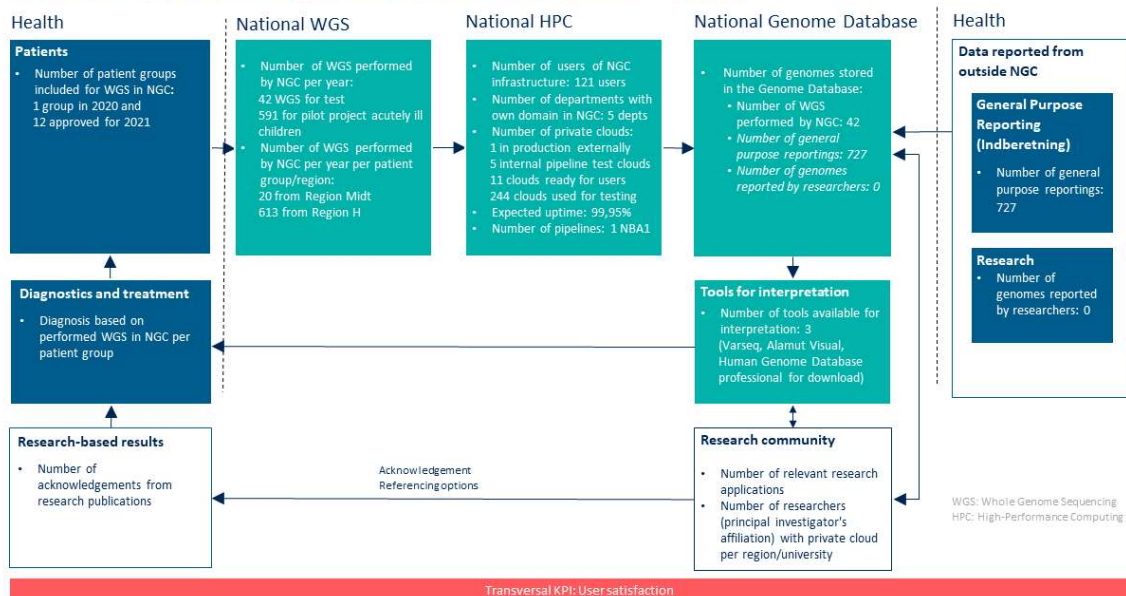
Health

Patients

- Number of patient groups included for WGS in NGC: 1 group in 2020 and 12 approved for 2021

National WGS

- Number of WGS performed by NGC per year: 42 WGS for test 591 for pilot project acutely ill children
- Number of WGS performed by NGC per year per patient group/region: 20 from Region Midt 613 from Region H

National HPC

- Number of users of NGC infrastructure: 121 users
- Number of departments with own domain in NGC: 5 depts
- Number of private clouds: 1 in production externally 5 internal pipeline test clouds 11 clouds ready for users 244 clouds used for testing
- Expected uptime: 99,95%
- Number of pipelines: 1 NBA1

National Genome Database

- Number of genomes stored in the Genome Database:
  - Number of WGS performed by NGC: 42
  - *Number of general purpose reportings: 727*
  - *Number of genomes reported by researchers: 0*

Health

Data reported from outside NGC

General Purpose Reporting (Indberetning)

- Number of general purpose reportings: 727

Research

- Number of genomes reported by researchers: 0

Diagnostics and treatment

- Diagnosis based on performed WGS in NGC per patient group

Tools for interpretation

- Number of tools available for interpretation: 3 (Varseq, Alamut Visual, Human Genome Database professional for download)

Research-based results

- Number of acknowledgements from research publications

Acknowledgement
Referencing options

Research community

- Number of relevant research applications
- Number of researchers (principal investigator's affiliation) with private cloud per region/university

WGS: Whole Genome Sequencing
HPC: High-Performance Computing

Transversal KPI: User satisfaction